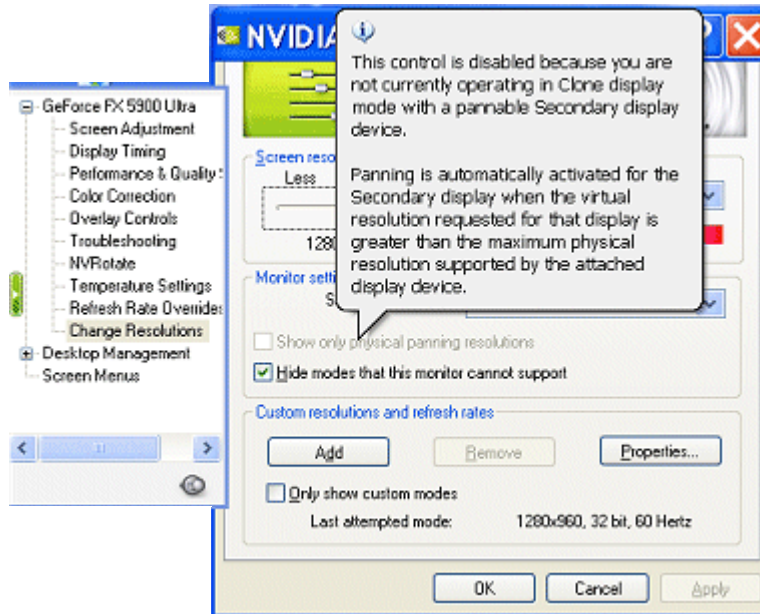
NVIDIA

This control is disabled because you are not currently operating in Clone display mode with a pannable Secondary display device.

Panning is automatically activated for the Secondary display when the virtual resolution requested for that display is greater than the maximum physical resolution supported by the attached display device.

GeForce FX 5900 Ultra
Screen Adjustment
Display Timing
Performance & Quality
Color Correction
Overlay Controls
Troubleshooting
NVRotate
Temperature Settings
Refresh Rate Overrides
Change Resolutions
Desktop Management
Screen Menus

Screen reso
Less
1280
Monitor setti
S
Show only physical panning resolutions
Hide modes that this monitor cannot support
Custom resolutions and refresh rates
Add
Remove
Properties...
Only show custom modes
Last attempted mode: 1280x960, 32 bit, 60 Hertz
OK
Cancel
Apply